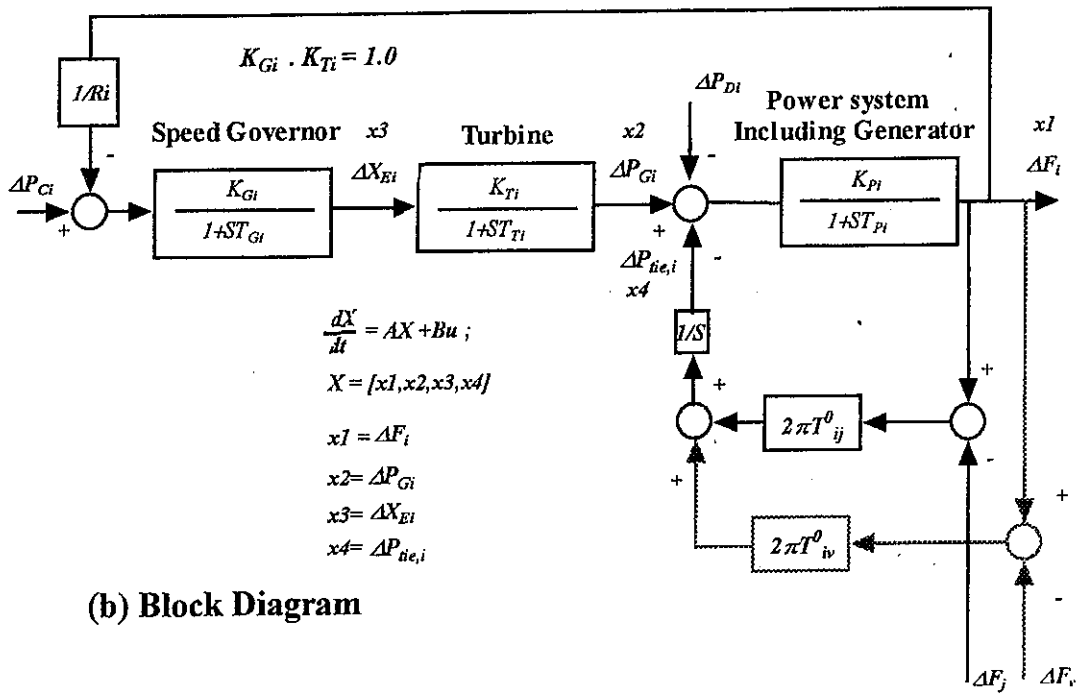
$K_{Gi} . K_{Ti} = 1.0$

$1/Ri$

Speed Governor

Turbine

Power system Including Generator

$x3$

$x2$

$x1$

$\Delta P_{Di}$

$\Delta P_{Ci}$

+

-

$\frac{K_{Gi}}{1+ST_{Gi}}$

$\Delta X_{Ei}$

$\frac{K_{Ti}}{1+ST_{Ti}}$

$\Delta P_{Gi}$

+

-

$\frac{K_{Pi}}{1+ST_{Pi}}$

$\Delta F_i$

$\Delta P_{tie,i}$

$x4$

-

$1/S$

+

+

$2\pi T^0_{ij}$

+

-

$\frac{dX}{dt} = AX + Bu$ ;

$X = [x1, x2, x3, x4]$

$x1 = \Delta F_i$

$x2 = \Delta P_{Gi}$

$x3 = \Delta X_{Ei}$

$x4 = \Delta P_{tie,i}$

+

$2\pi T^0_{iv}$

+

-

(b) Block Diagram

$\Delta F_j$

$\Delta F_v$